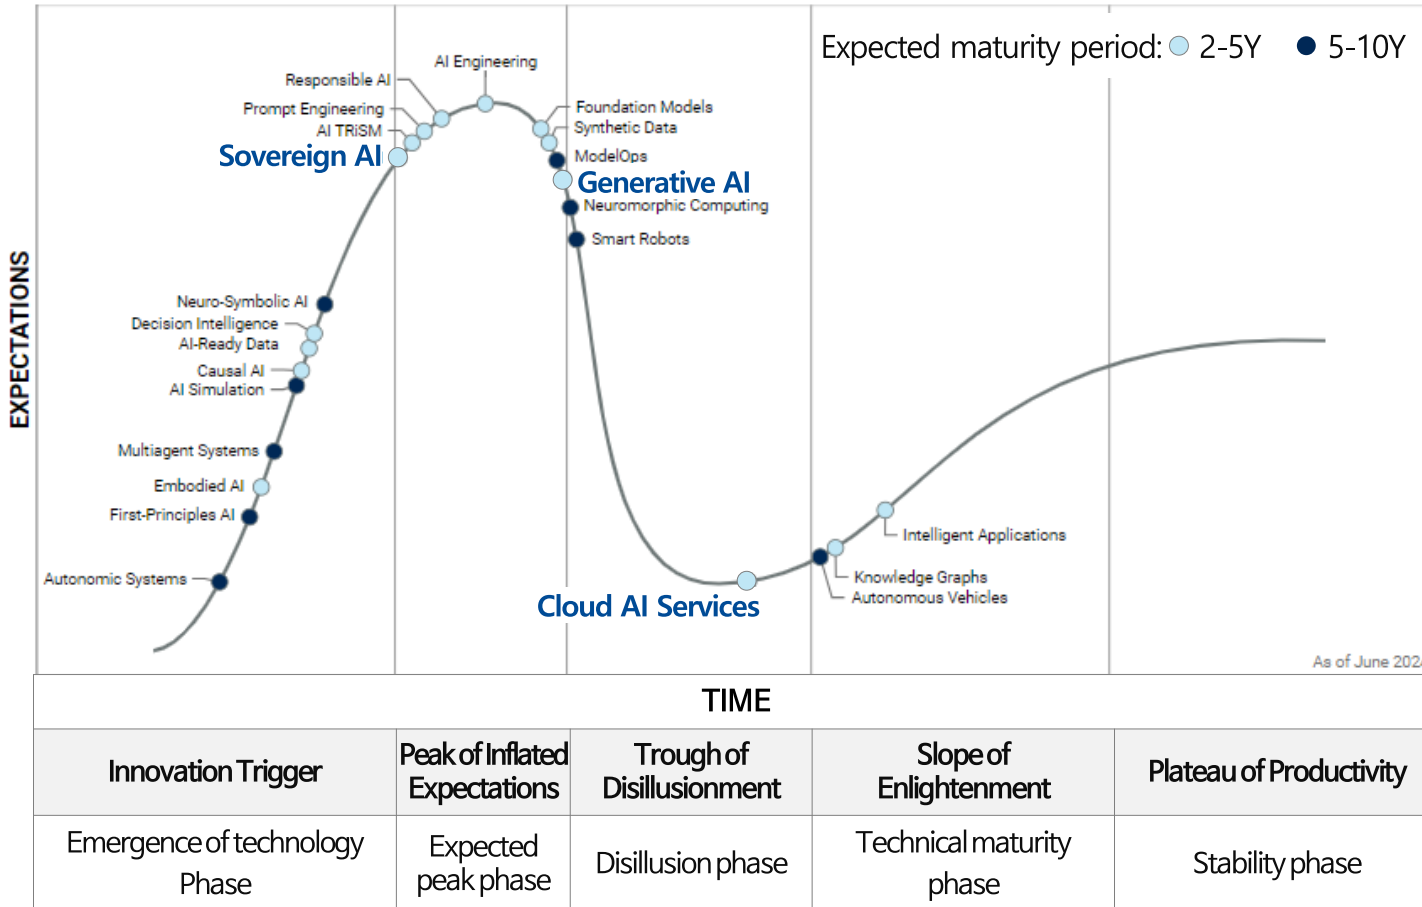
Expected maturity period: 2-5Y 5-10Y

EXPECTATIONS

AI Engineering
Responsible AI
Prompt Engineering
AI TRiSM
Sovereign AI
Foundation Models
Synthetic Data
ModelOps
Generative AI
Neuromorphic Computing
Smart Robots
Neuro-Symbolic AI
Decision Intelligence
AI-Ready Data
Causal AI
AI Simulation
Multiagent Systems
Embodied AI
First-Principles AI
Autonomic Systems
Intelligent Applications
Knowledge Graphs
Autonomous Vehicles
Cloud AI Services

As of June 202

TIME

| Innovation Trigger | Peak of Inflated Expectations | Trough of Disillusionment | Slope of Enlightenment | Plateau of Productivity |
|---|---|---|---|---|
| Emergence of technology Phase | Expected peak phase | Disillusion phase | Technical maturity phase | Stability phase |